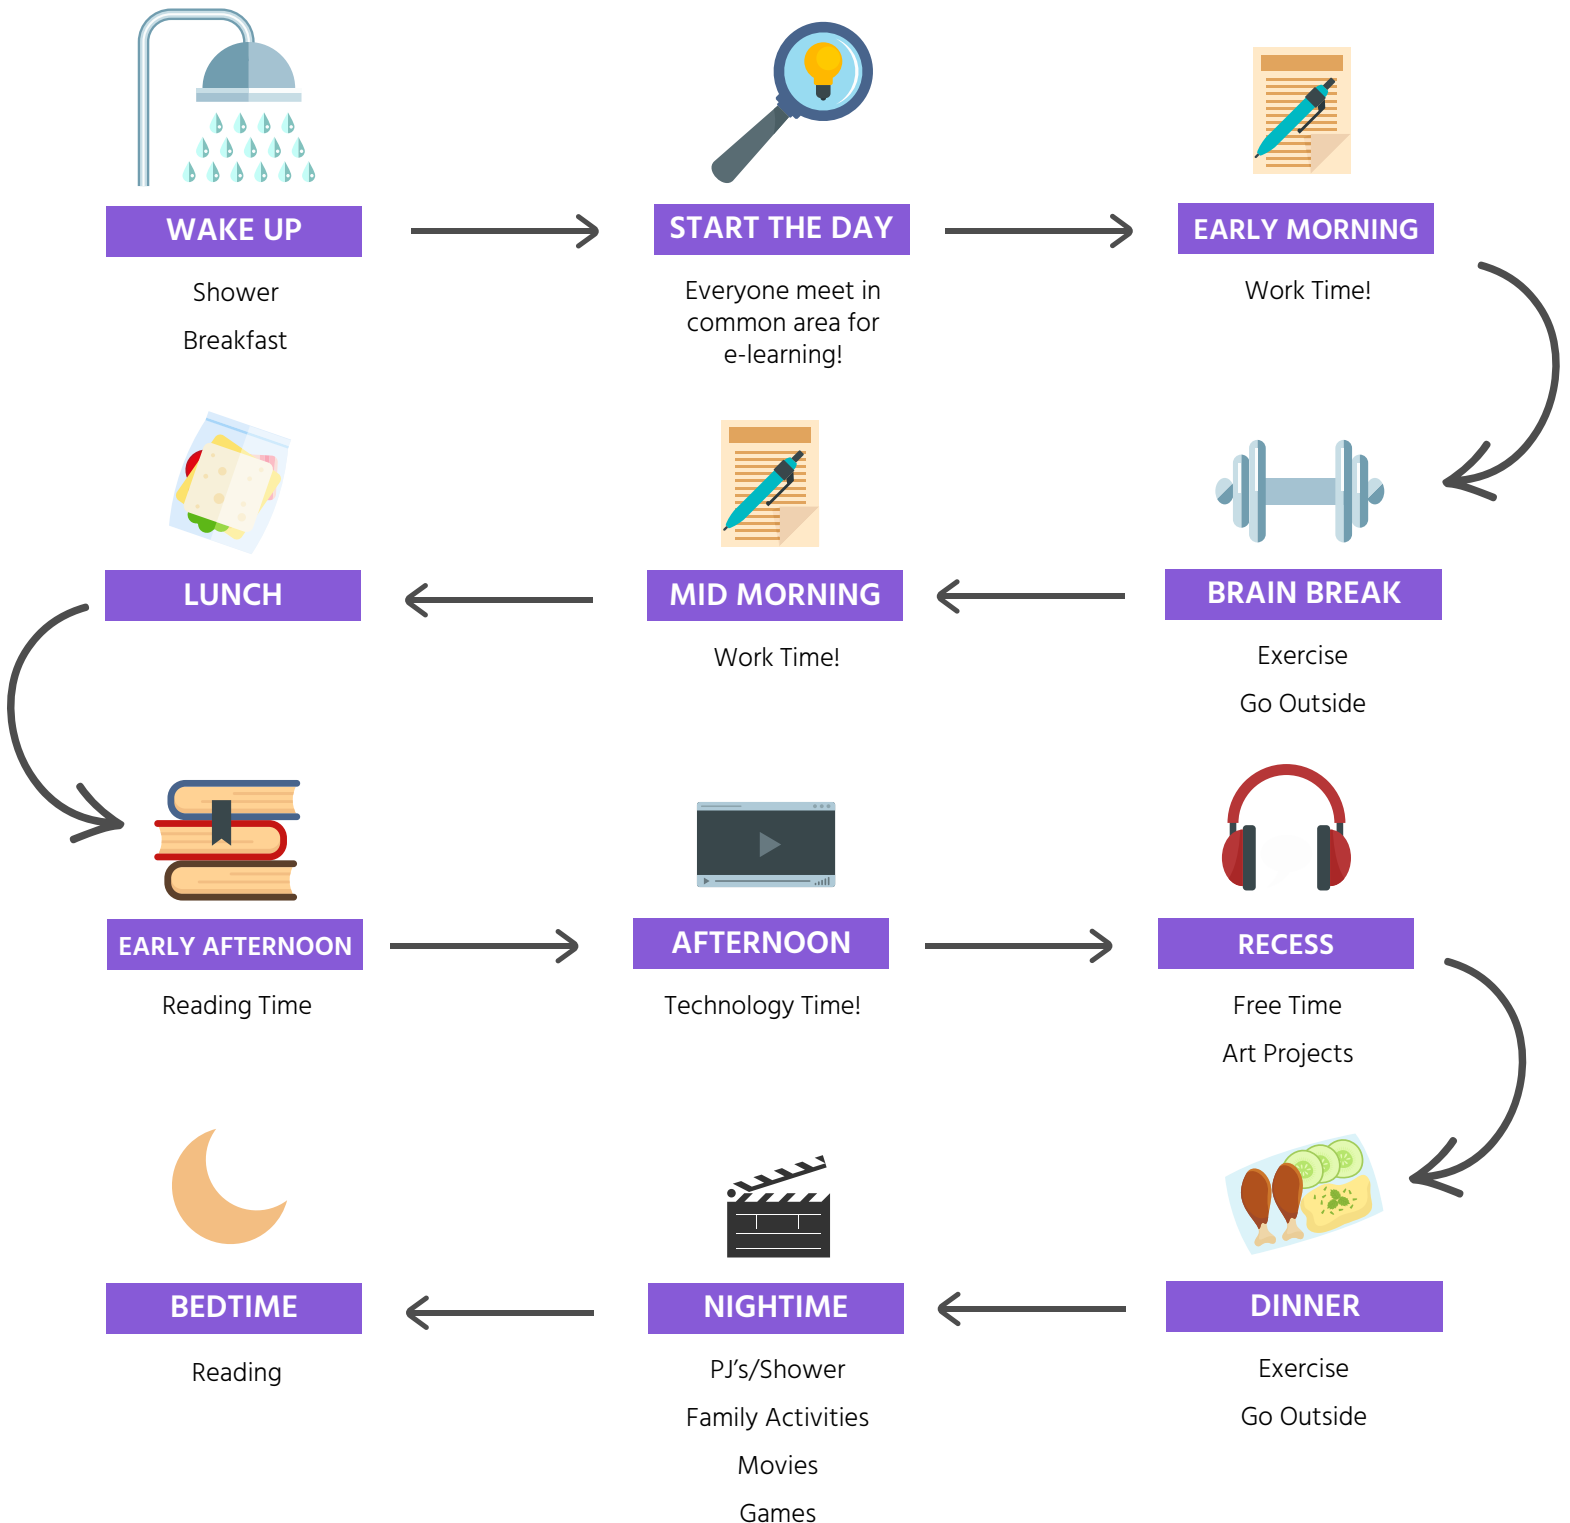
WAKE UP

Shower

Breakfast

START THE DAY

Everyone meet in common area for e-learning!

EARLY MORNING

Work Time!

BRAIN BREAK

Exercise

Go Outside

MID MORNING

Work Time!

LUNCH

EARLY AFTERNOON

Reading Time

AFTERNOON

Technology Time!

RECESS

Free Time

Art Projects

DINNER

Exercise

Go Outside

NIGHTIME

PJ's/Shower

Family Activities

Movies

Games

BEDTIME

Reading